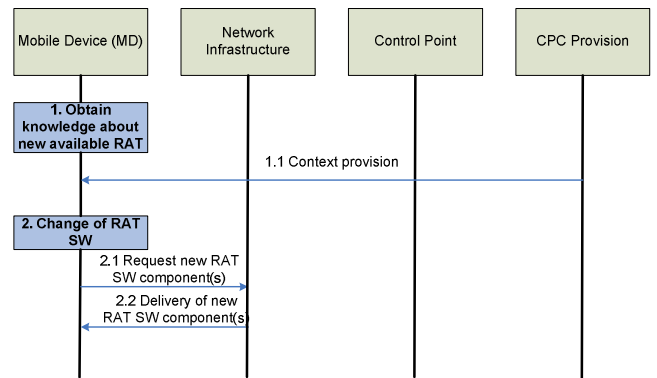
Mobile Device (MD)

Network Infrastructure

Control Point

CPC Provision

1. Obtain knowledge about new available RAT

1.1 Context provision

2. Change of RAT SW

2.1 Request new RAT SW component(s)

2.2 Delivery of new RAT SW component(s)